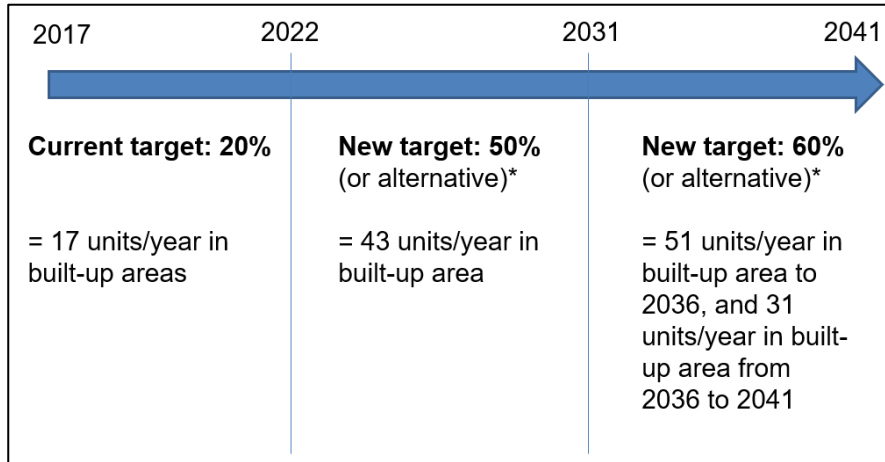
2017

2022

2031

2041

**Current target: 20%**

= 17 units/year in built-up areas

**New target: 50%** (or alternative)*

= 43 units/year in built-up area

**New target: 60%** (or alternative)*

= 51 units/year in built-up area to 2036, and 31 units/year in built-up area from 2036 to 2041